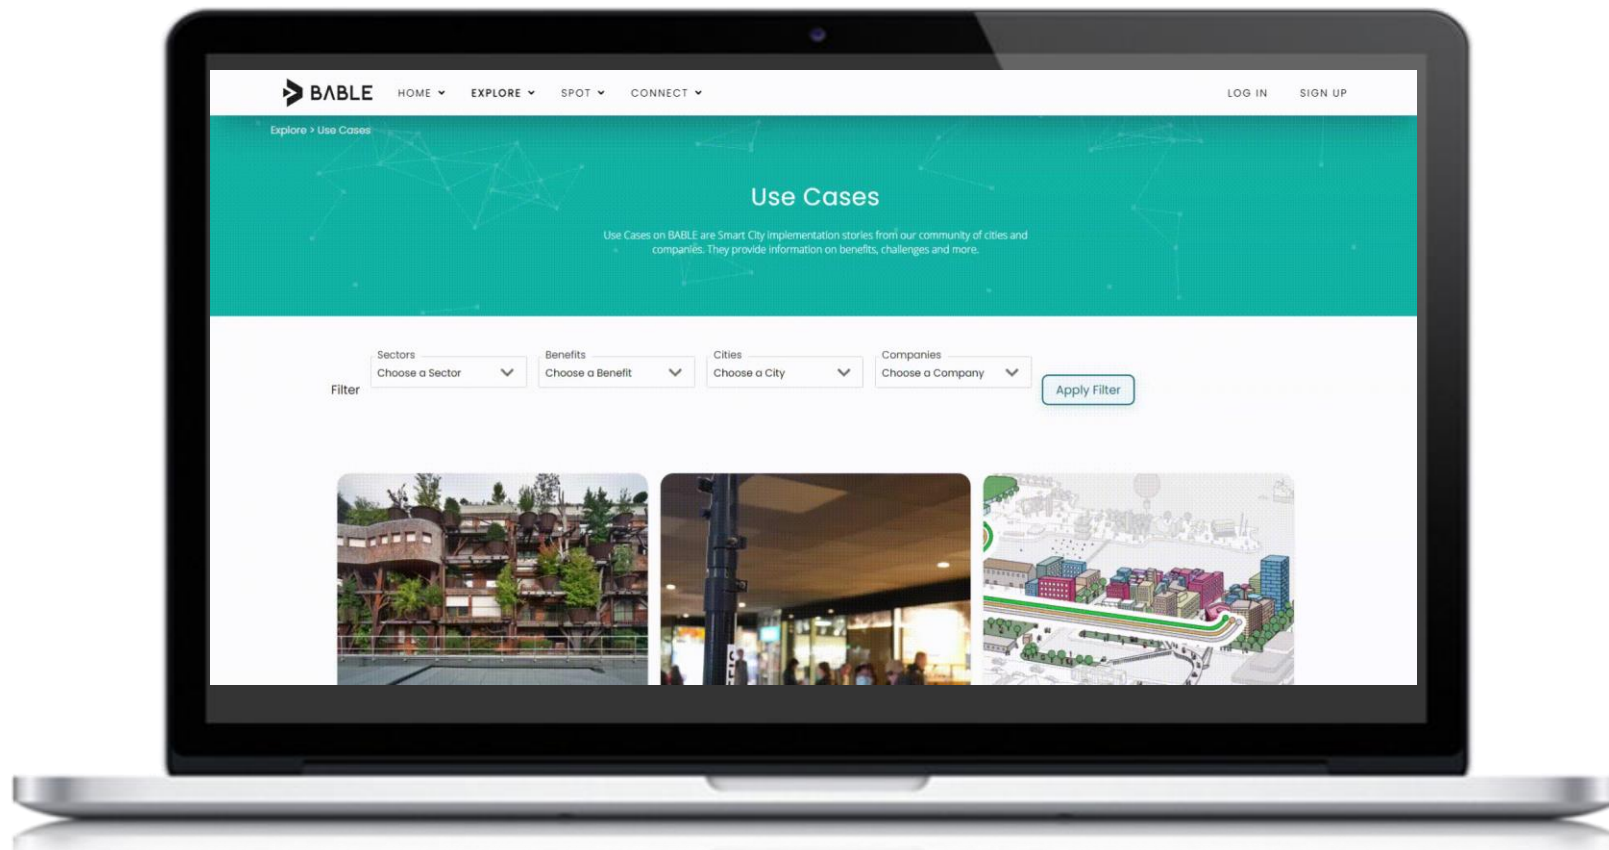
BABLE HOME EXPLORE SPOT CONNECT LOG IN SIGN UP

Explore > Use Cases

Use Cases

Use Cases on BABLE are Smart City implementation stories from our community of cities and companies. They provide information on benefits, challenges and more.

Filter

Sectors
Choose a Sector

Benefits
Choose a Benefit

Cities
Choose a City

Companies
Choose a Company

Apply Filter